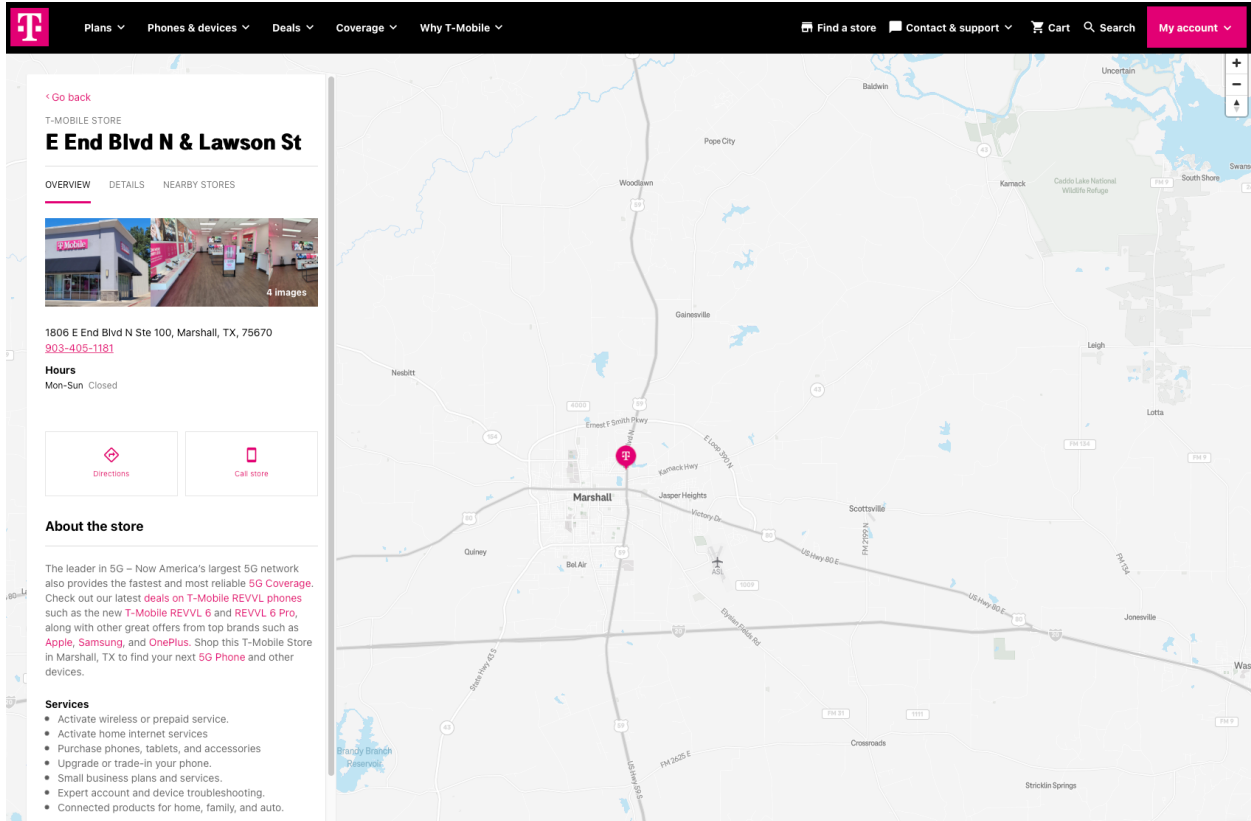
Plans Phones & devices Deals Coverage Why T-Mobile

Find a store Contact & support Cart Search My account

‹ Go back

T-MOBILE STORE

E End Blvd N & Lawson St

OVERVIEW DETAILS NEARBY STORES

T-Mobile

4 images

1806 E End Blvd N Ste 100, Marshall, TX, 75670

903-405-1181

Hours

Mon-Sun Closed

Directions

Call store

About the store

The leader in 5G – Now America's largest 5G network also provides the fastest and most reliable 5G Coverage. Check out our latest deals on T-Mobile REVVL phones such as the new T-Mobile REVVL 6 and REVVL 6 Pro, along with other great offers from top brands such as Apple, Samsung, and OnePlus. Shop this T-Mobile Store in Marshall, TX to find your next 5G Phone and other devices.

Services

- Activate wireless or prepaid service.
- Activate home internet services
- Purchase phones, tablets, and accessories
- Upgrade or trade-in your phone.
- Small business plans and services.
- Expert account and device troubleshooting.
- Connected products for home, family, and auto.

+
−

Uncertain
Baldwin
Pope City
Woodlawn
59
43
Karnack
Caddo Lake National Wildlife Refuge
FM 9
South Shore
Swans
Gainesville
Leigh
Nesbitt
43
4000
59
Lotta
Ernest F Smith Pkwy
134
E Loop 390 N
FM 134
FM 9
Karnack Hwy
Marshall
Jasper Heights
Scottsville
Victory Dr
80
80
Quincy
59
FM 2199 N
US Hwy 80 E
FM 134
Bel Air
1009
US Hwy 80 E
Jonesville
Elysian Fields Rd
20
20
Was
State Hwy 43 S
43
59
FM 31
1111
FM 9
Crossroads
Brandy Branch Reservoir
FM 2625 E
US Hwy 59 S
Stricklin Springs